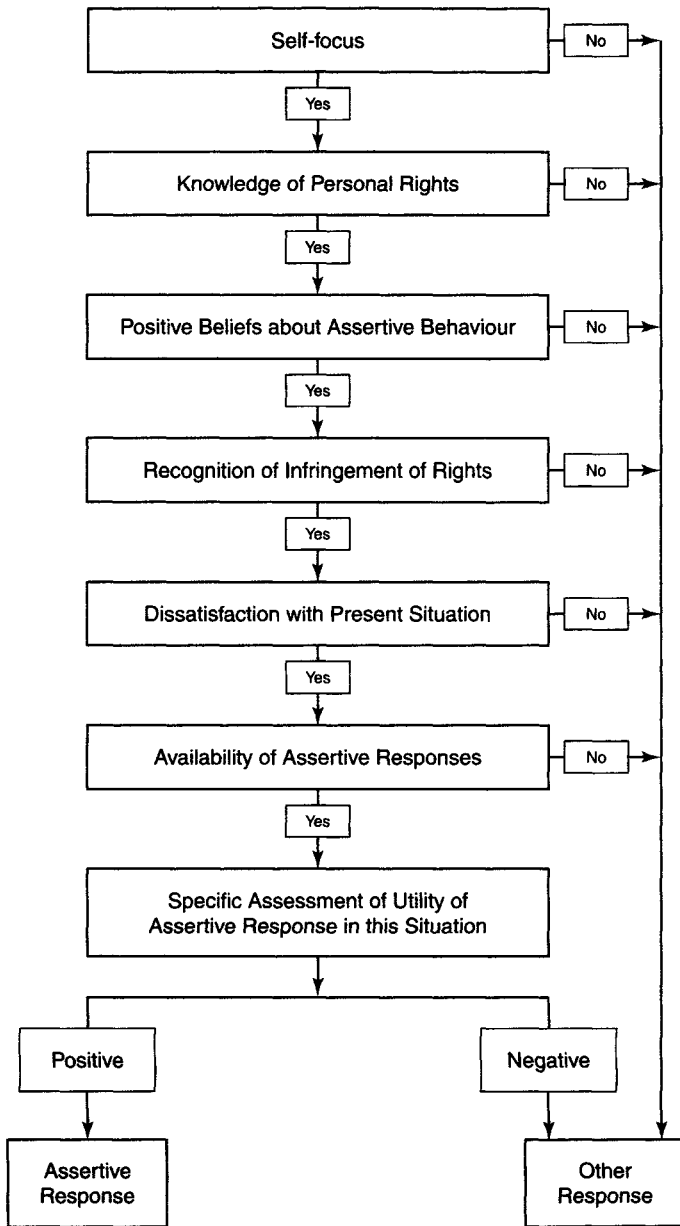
Self-focus

No

Yes

Knowledge of Personal Rights

No

Yes

Positive Beliefs about Assertive Behaviour

No

Yes

Recognition of Infringement of Rights

No

Yes

Dissatisfaction with Present Situation

No

Yes

Availability of Assertive Responses

No

Yes

Specific Assessment of Utility of Assertive Response in this Situation

Positive

Negative

Assertive Response

Other Response